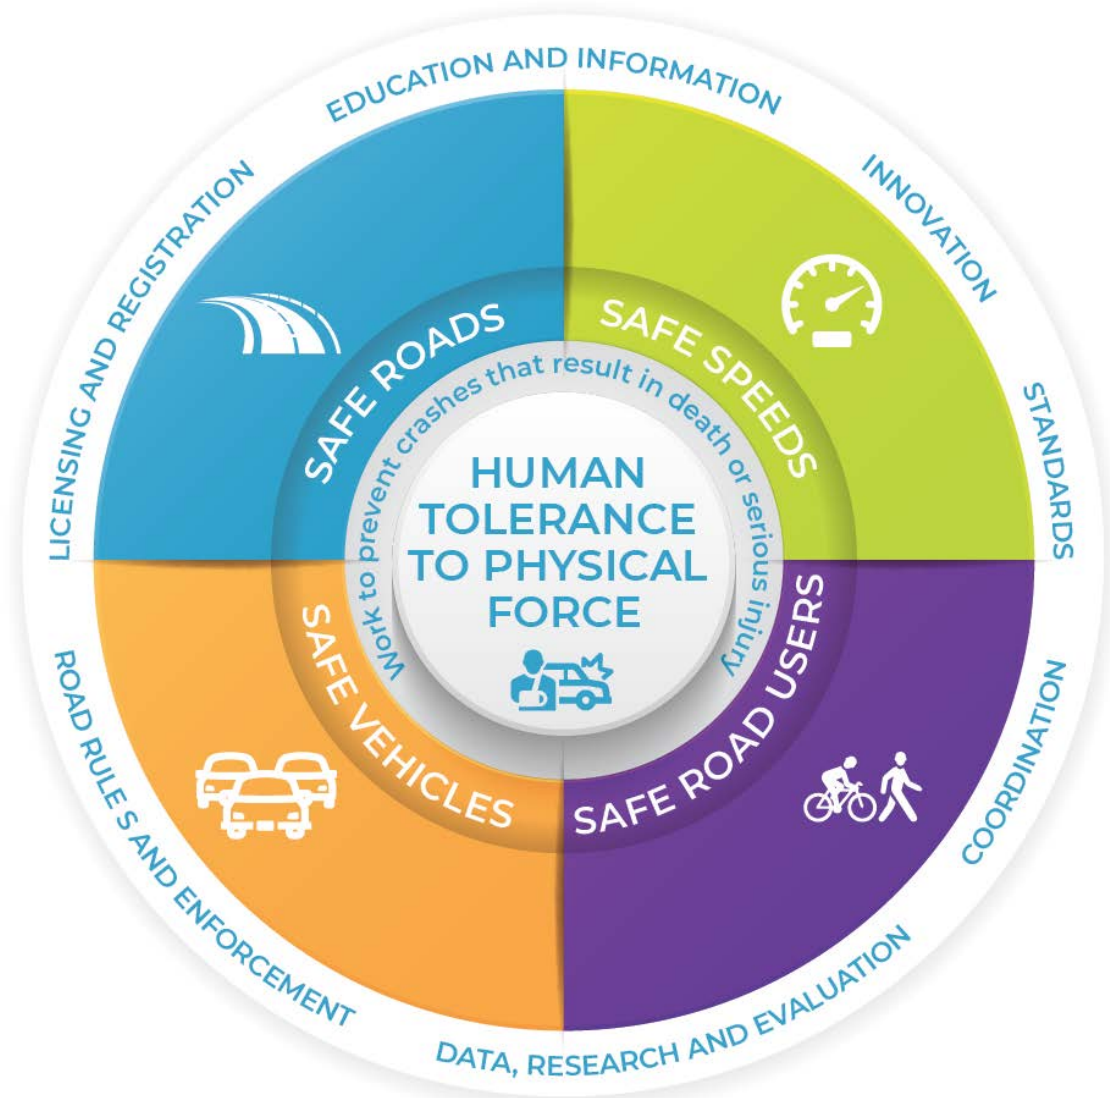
EDUCATION AND INFORMATION

INNOVATION

STANDARDS

COORDINATION

DATA, RESEARCH AND EVALUATION

ROAD RULE S AND ENFORCEMENT

LICENSING AND REGISTRATION

SAFE ROADS

SAFE SPEEDS

SAFE ROAD USERS

SAFE VEHICLES

Work to prevent crashes that result in death or serious injury

HUMAN TOLERANCE TO PHYSICAL FORCE